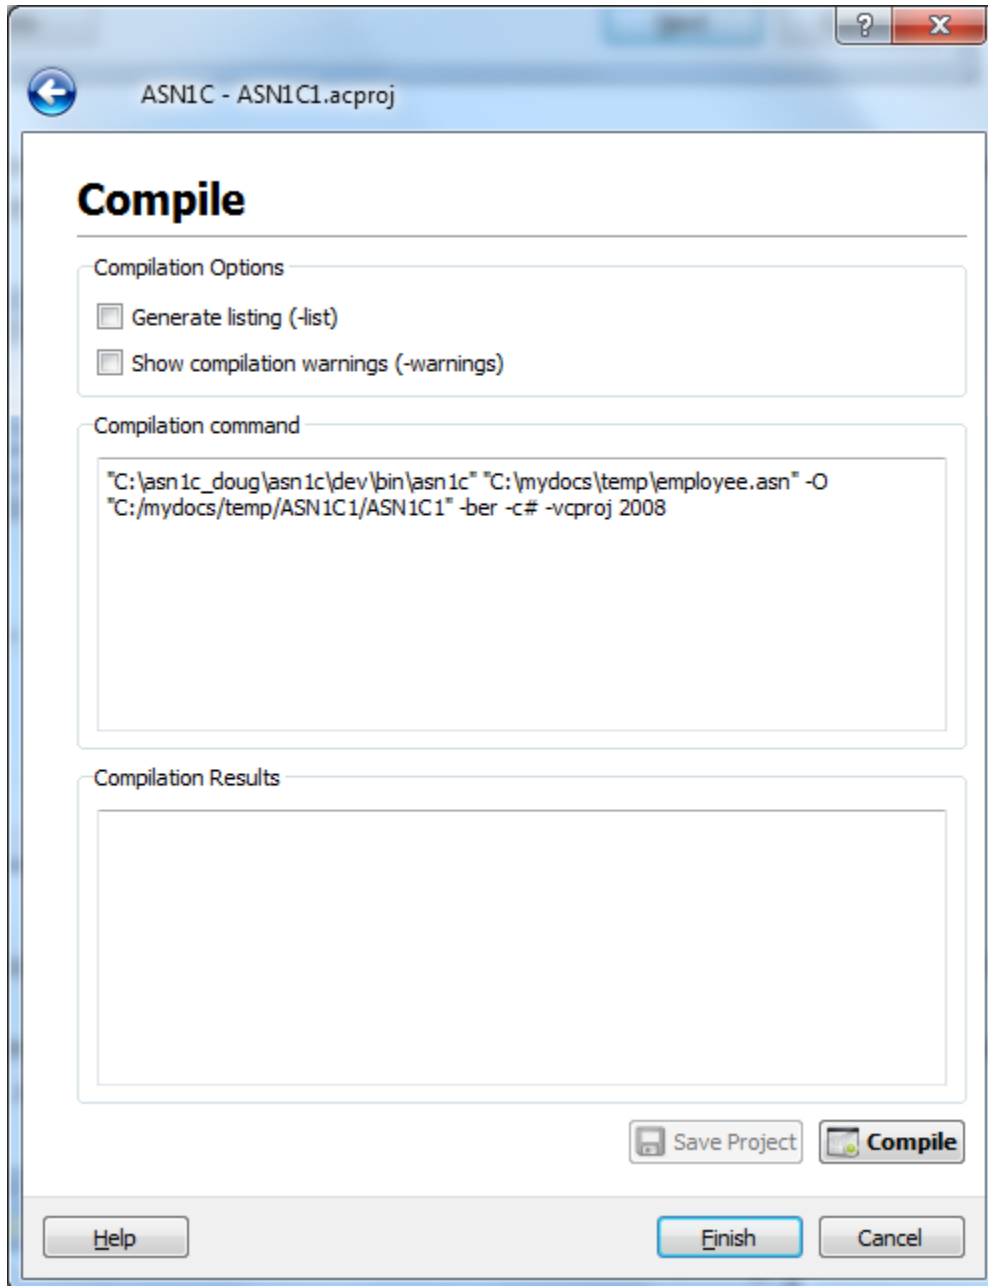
?
X

ASN1C - ASN1C1.acproj

Compile

Compilation Options

Generate listing (-list)

Show compilation warnings (-warnings)

Compilation command

"C:\asn1c_doug\asn1c\dev\bin\asn1c" "C:\mydocs\temp\employee.asn" -O "C:/mydocs/temp/ASN1C1/ASN1C1" -ber -c# -vcproj 2008

Compilation Results

Save Project
Compile

Help
Finish
Cancel